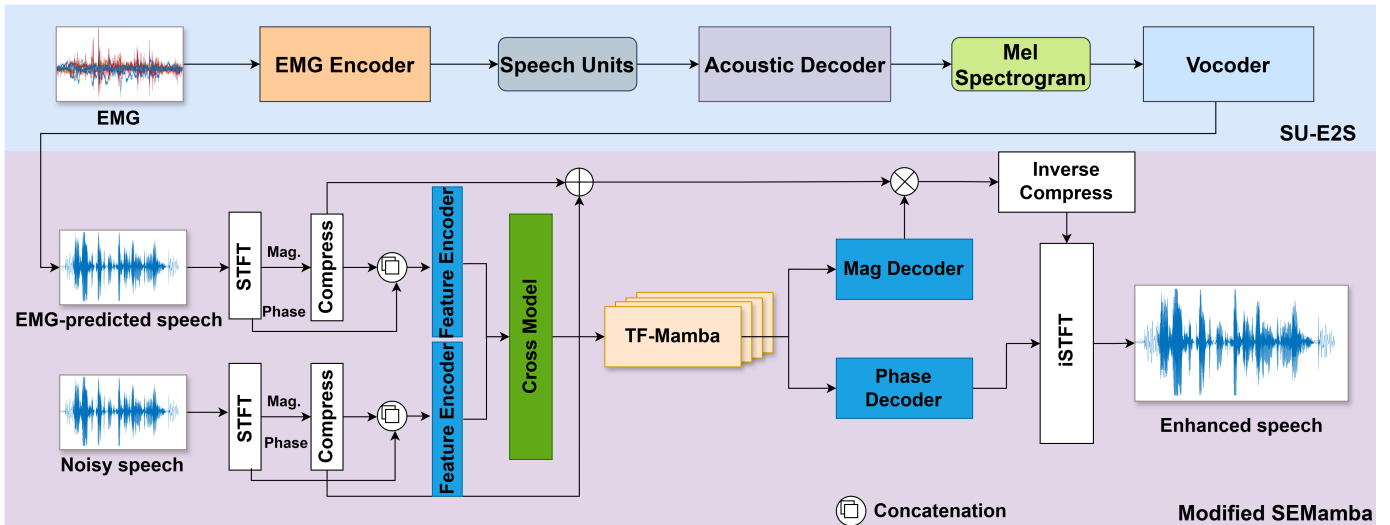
EMG

EMG Encoder

Speech Units

Acoustic Decoder

Mel Spectrogram

Vocoder

SU-E2S

Inverse Compress

EMG-predicted speech

STFT

Mag.

Phase

Compress

Feature Encoder

Cross Model

TF-Mamba

Mag Decoder

Phase Decoder

iSTFT

Enhanced speech

Noisy speech

STFT

Mag.

Phase

Compress

Feature Encoder

Concatenation

Modified SEMamba